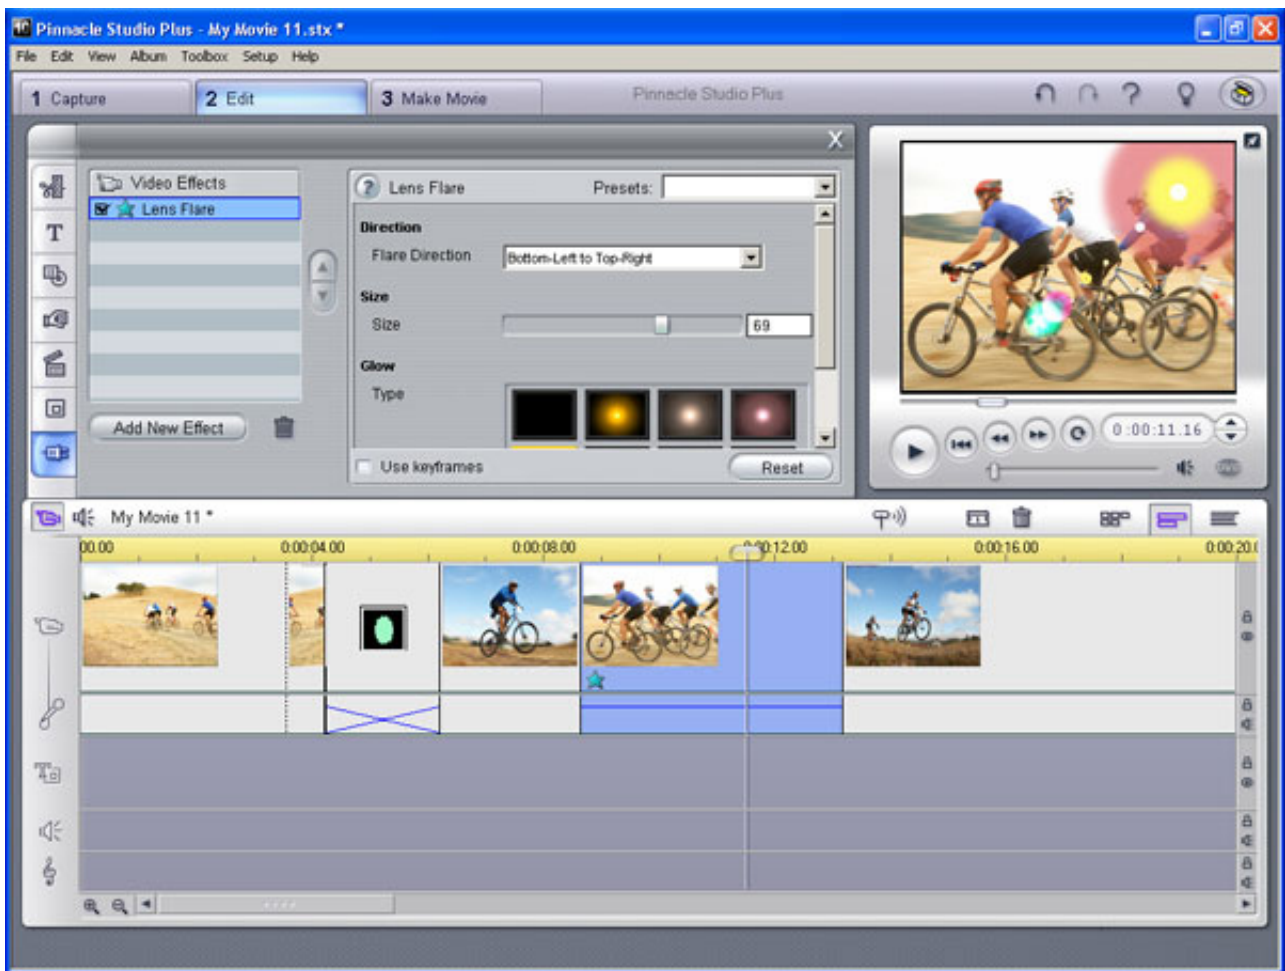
Pinnacle Studio Plus - My Movie 11.stx *

File Edit View Album Toolbox Setup Help

1 Capture
2 Edit
3 Make Movie
Pinnacle Studio Plus

Video Effects
Lens Flare

Lens Flare
Presets:

Direction
Flare Direction
Bottom-Left to Top-Right

Size
Size
69

Glow
Type

Add New Effect

Use keyframes
Reset

0:00:11.16

My Movie 11 *

00.00
0:00:04.00
0:00:08.00
0:00:12.00
0:00:16.00
0:00:20.0